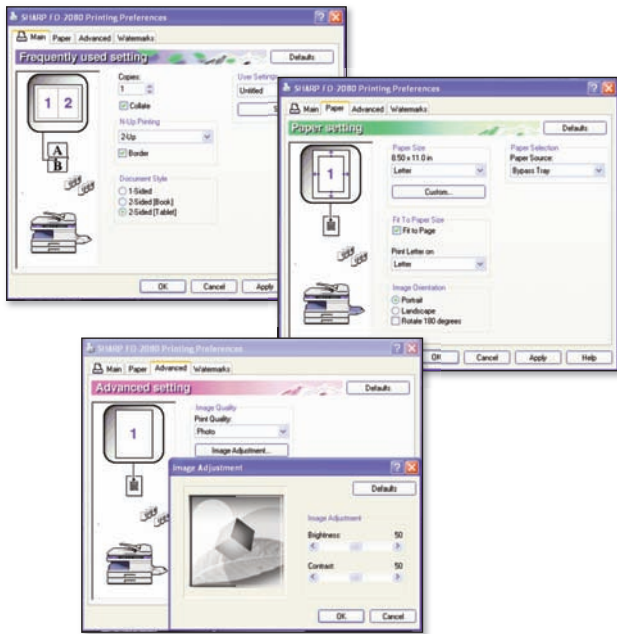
SHARP FO-2080 Printing Preferences

Main Paper Advanced Watermarks

Frequently used setting

Defaults

1 2

A B

Copies:
1
Collate

N-Up Printing
2-Up
Border

Document Style
1-Sided
2-Sided (Book)
2-Sided (Tablet)

User Settings
Untitled

OK Cancel Apply

SHARP FO-2080 Printing Preferences

Main Paper Advanced Watermarks

Paper setting

Defaults

1

Paper Size
8.50 x 11.0 in
Letter
Custom...

Paper Selection
Paper Source:
Bypass Tray

Fit To Paper Size
Fit to Page
Print Letter on
Letter

Image Orientation
Portrait
Landscape
Rotate 180 degrees

OK Cancel Apply Help

SHARP FO-2080 Printing Preferences

Main Paper Advanced Watermarks

Advanced setting

Defaults

1

Image Quality
Print Quality:
Photo
Image Adjustment...

Image Adjustment

Defaults

Image Adjustment
Brightness: 50
Contrast: 50

OK Cancel